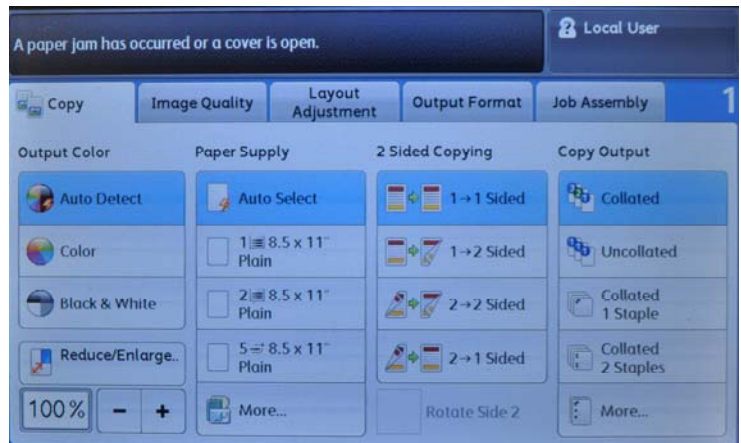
A paper jam has occurred or a cover is open.

Local User

Copy

Image Quality

Layout Adjustment

Output Format

Job Assembly

1

Output Color

Auto Detect

Color

Black & White

Reduce/Enlarge..

100%

−

+

Paper Supply

Auto Select

1 8.5 x 11" Plain

2 8.5 x 11" Plain

5 8.5 x 11" Plain

More...

2 Sided Copying

1→1 Sided

1→2 Sided

2→2 Sided

2→1 Sided

Rotate Side 2

Copy Output

Collated

Uncollated

Collated 1 Staple

Collated 2 Staples

More...